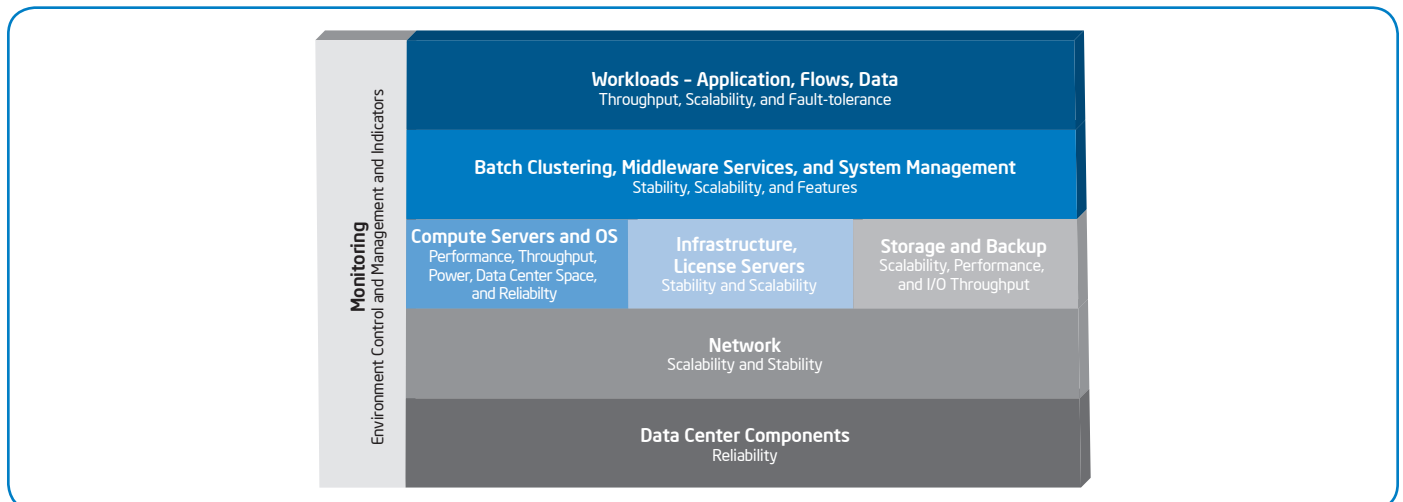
Monitoring
Environment Control and Management and Indicators

Workloads – Application, Flows, Data
Throughput, Scalability, and Fault-tolerance

Batch Clustering, Middleware Services, and System Management
Stability, Scalability, and Features

Compute Servers and OS
Performance, Throughput, Power, Data Center Space, and Reliabilty

Infrastructure, License Servers
Stability and Scalability

Storage and Backup
Scalability, Performance, and I/O Throughput

Network
Scalability and Stability

Data Center Components
Reliability